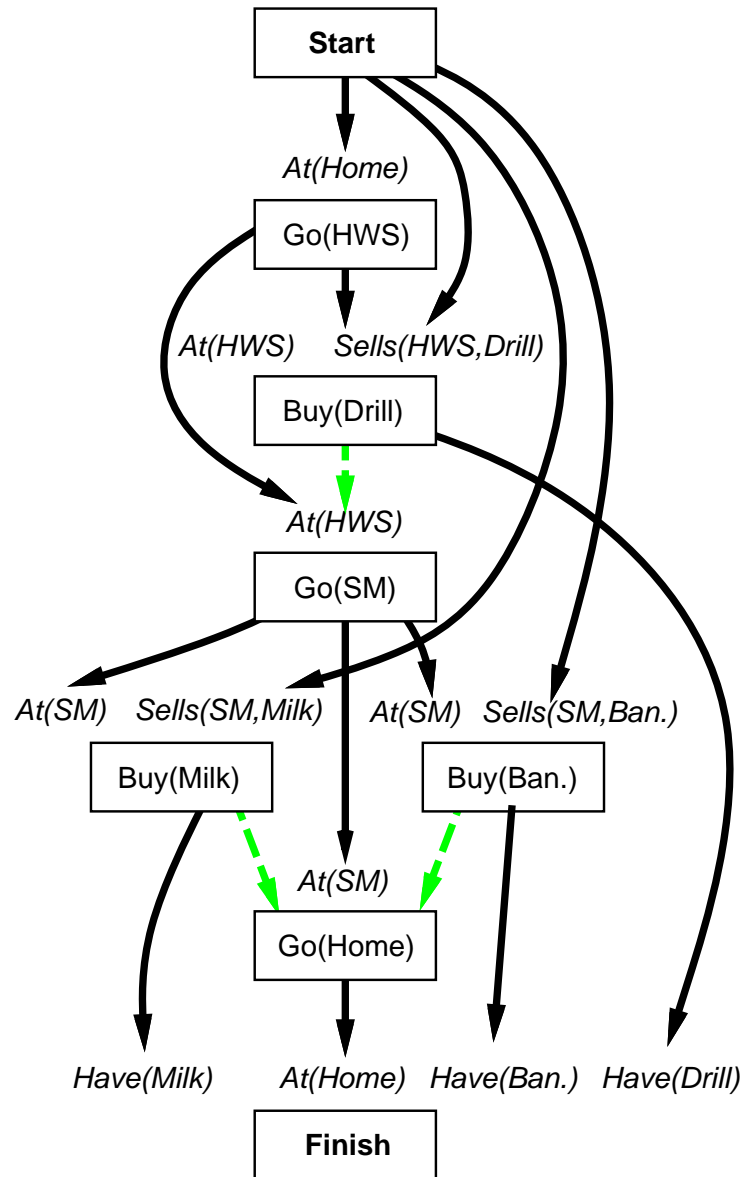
Start

At(Home)

Go(HWS)

At(HWS) Sells(HWS,Drill)

Buy(Drill)

At(HWS)

Go(SM)

At(SM) Sells(SM,Milk) At(SM) Sells(SM,Ban.)

Buy(Milk) Buy(Ban.)

At(SM)

Go(Home)

Have(Milk) At(Home) Have(Ban.) Have(Drill)

Finish